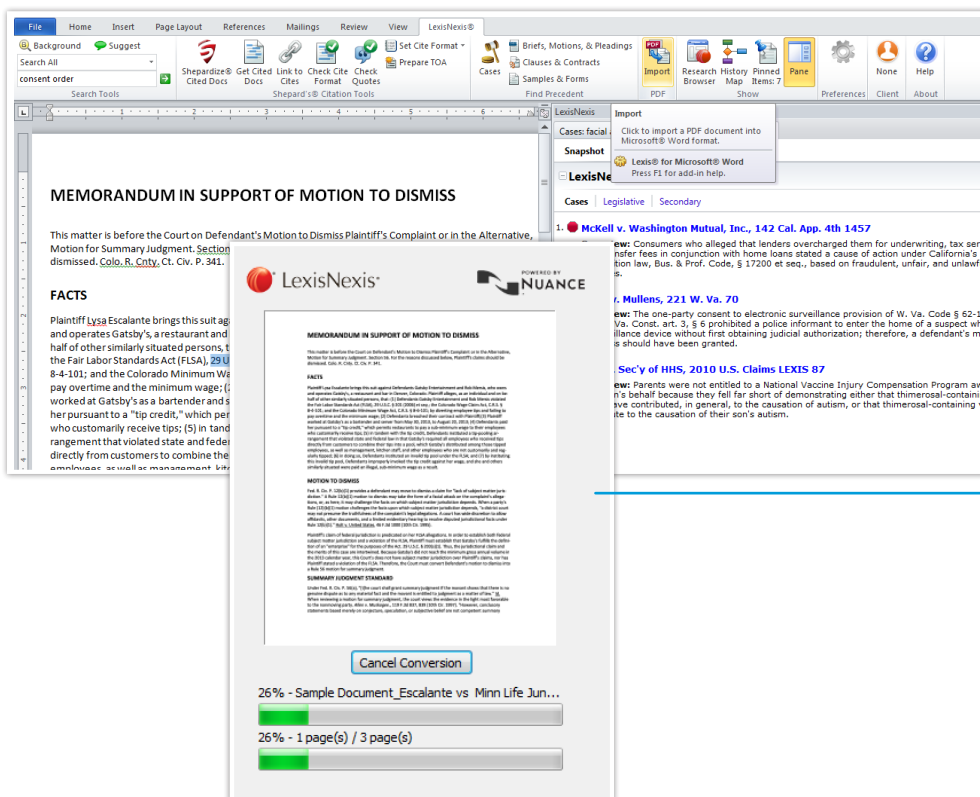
File Home Insert Page Layout References Mailings Review View LexisNexis®

Background Suggest
Search All
consent order
Search Tools

Shepardize® Cited Docs
Get Cited Docs
Link to Cites
Check Cite Format
Check Quotes
Set Cite Format
Prepare TOA
Shepard's® Citation Tools

Cases
Briefs, Motions, & Pleadings
Clauses & Contracts
Samples & Forms
Find Precedent

Import
PDF

Research Browser
History Map
Pinned Items: 7
Pane
Show

Preferences
None
Client
Help
About

LexisNexis
Import
Click to import a PDF document into Microsoft® Word format.
Lexis® for Microsoft® Word
Press F1 for add-in help.

Cases: facial
Snapshot
LexisNe
Cases Legislative Secondary

1. McKell v. Washington Mutual, Inc., 142 Cal. App. 4th 1457
ew: Consumers who alleged that lenders overcharged them for underwriting, tax ser nsfer fees in conjunction with home loans stated a cause of action under California's tion law, Bus. & Prof. Code, § 17200 et seq., based on fraudulent, unfair, and unlawf

v. Mullens, 221 W. Va. 70
ew: The one-party consent to electronic surveillance provision of W. Va. Code § 62-1 Va. Const. art. 3, § 6 prohibited a police informant to enter the home of a suspect wh illance device without first obtaining judicial authorization; therefore, a defendant's m s should have been granted.

Sec'y of HHS, 2010 U.S. Claims LEXIS 87
ew: Parents were not entitled to a National Vaccine Injury Compensation Program aw n's behalf because they fell far short of demonstrating either that thimerosal-containi ave contributed, in general, to the causation of autism, or that thimerosal-containing ite to the causation of their son's autism.

MEMORANDUM IN SUPPORT OF MOTION TO DISMISS

This matter is before the Court on Defendant's Motion to Dismiss Plaintiff's Complaint or in the Alternative, Motion for Summary Judgment. Section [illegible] dismissed. Colo. R. Cnty. Ct. Civ. P. 341.

FACTS

Plaintiff Lysa Escalante brings this suit aga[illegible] and operates Gatsby's, a restaurant and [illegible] half of other similarly situated persons, t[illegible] the Fair Labor Standards Act (FLSA), 29 U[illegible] 8-4-101; and the Colorado Minimum Wa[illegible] pay overtime and the minimum wage; ([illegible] worked at Gatsby's as a bartender and s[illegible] her pursuant to a "tip credit," which per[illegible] who customarily receive tips; (5) in tand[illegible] rangement that violated state and feder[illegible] directly from customers to combine the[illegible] employees, as well as management, kitc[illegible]

LexisNexis
POWERED BY NUANCE

MEMORANDUM IN SUPPORT OF MOTION TO DISMISS

Cancel Conversion
26% - Sample Document_Escalante vs Minn Life Jun...
26% - 1 page(s) / 3 page(s)